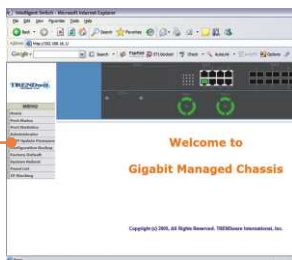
Intelligent Switch - Microsoft Internet Explorer
File Edit View Favorites Tools Help
Back
Search Favorites
Address http://192.168.0.1/
Google
TRENDnet
MENU
Home
Port Status
Port Statistics
Administrator
TFTP Update Firmware
Configuration Backup
Factory Default
System Reboot
Panel List
IP Masking
Welcome to
Gigabit Managed Chassis
Copyright (c) 2005, All Rights Reserved. TRENDware International, Inc.